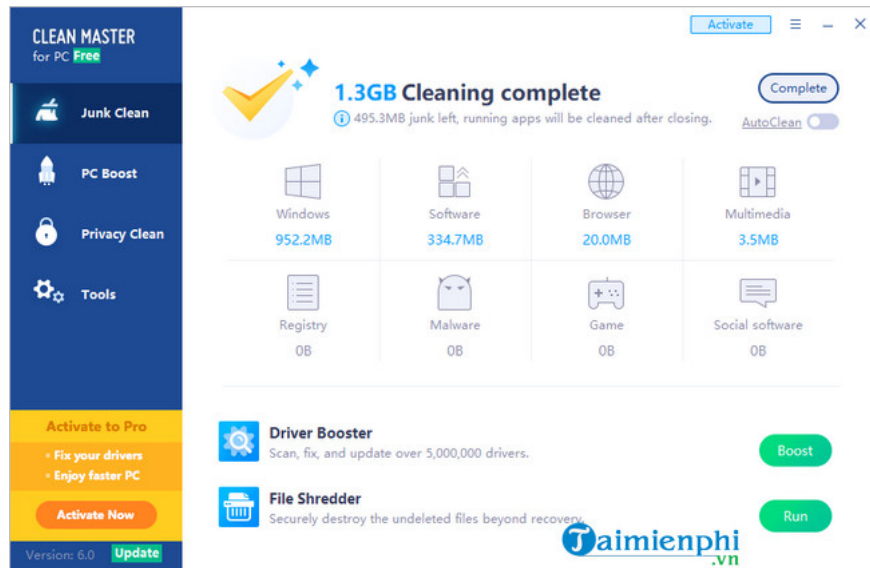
CLEAN MASTER
for PC Free

Junk Clean

PC Boost

Privacy Clean

Tools

Activate to Pro
• Fix your drivers
• Enjoy faster PC

Activate Now

Version: 6.0 Update

Activate ☰ — ✕

1.3GB Cleaning complete
495.3MB junk left, running apps will be cleaned after closing.

Complete

AutoClean

| Windows | Software | Browser | Multimedia |
|---|---|---|---|
| 952.2MB | 334.7MB | 20.0MB | 3.5MB |
| Registry | Malware | Game | Social software |
| 0B | 0B | 0B | 0B |

Driver Booster
Scan, fix, and update over 5,000,000 drivers.
Boost

File Shredder
Securely destroy the undeleted files beyond recovery.
Run

Taimienphi
.vn